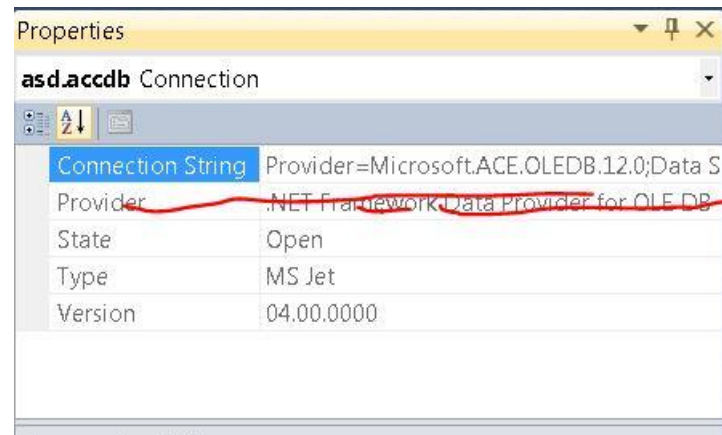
Properties

asd.accdb Connection

| | |
|---|---|
| Connection String | Provider=Microsoft.ACE.OLEDB.12.0;Data S |
| Provider | .NET Framework Data Provider for OLE DB |
| State | Open |
| Type | MS Jet |
| Version | 04.00.0000 |